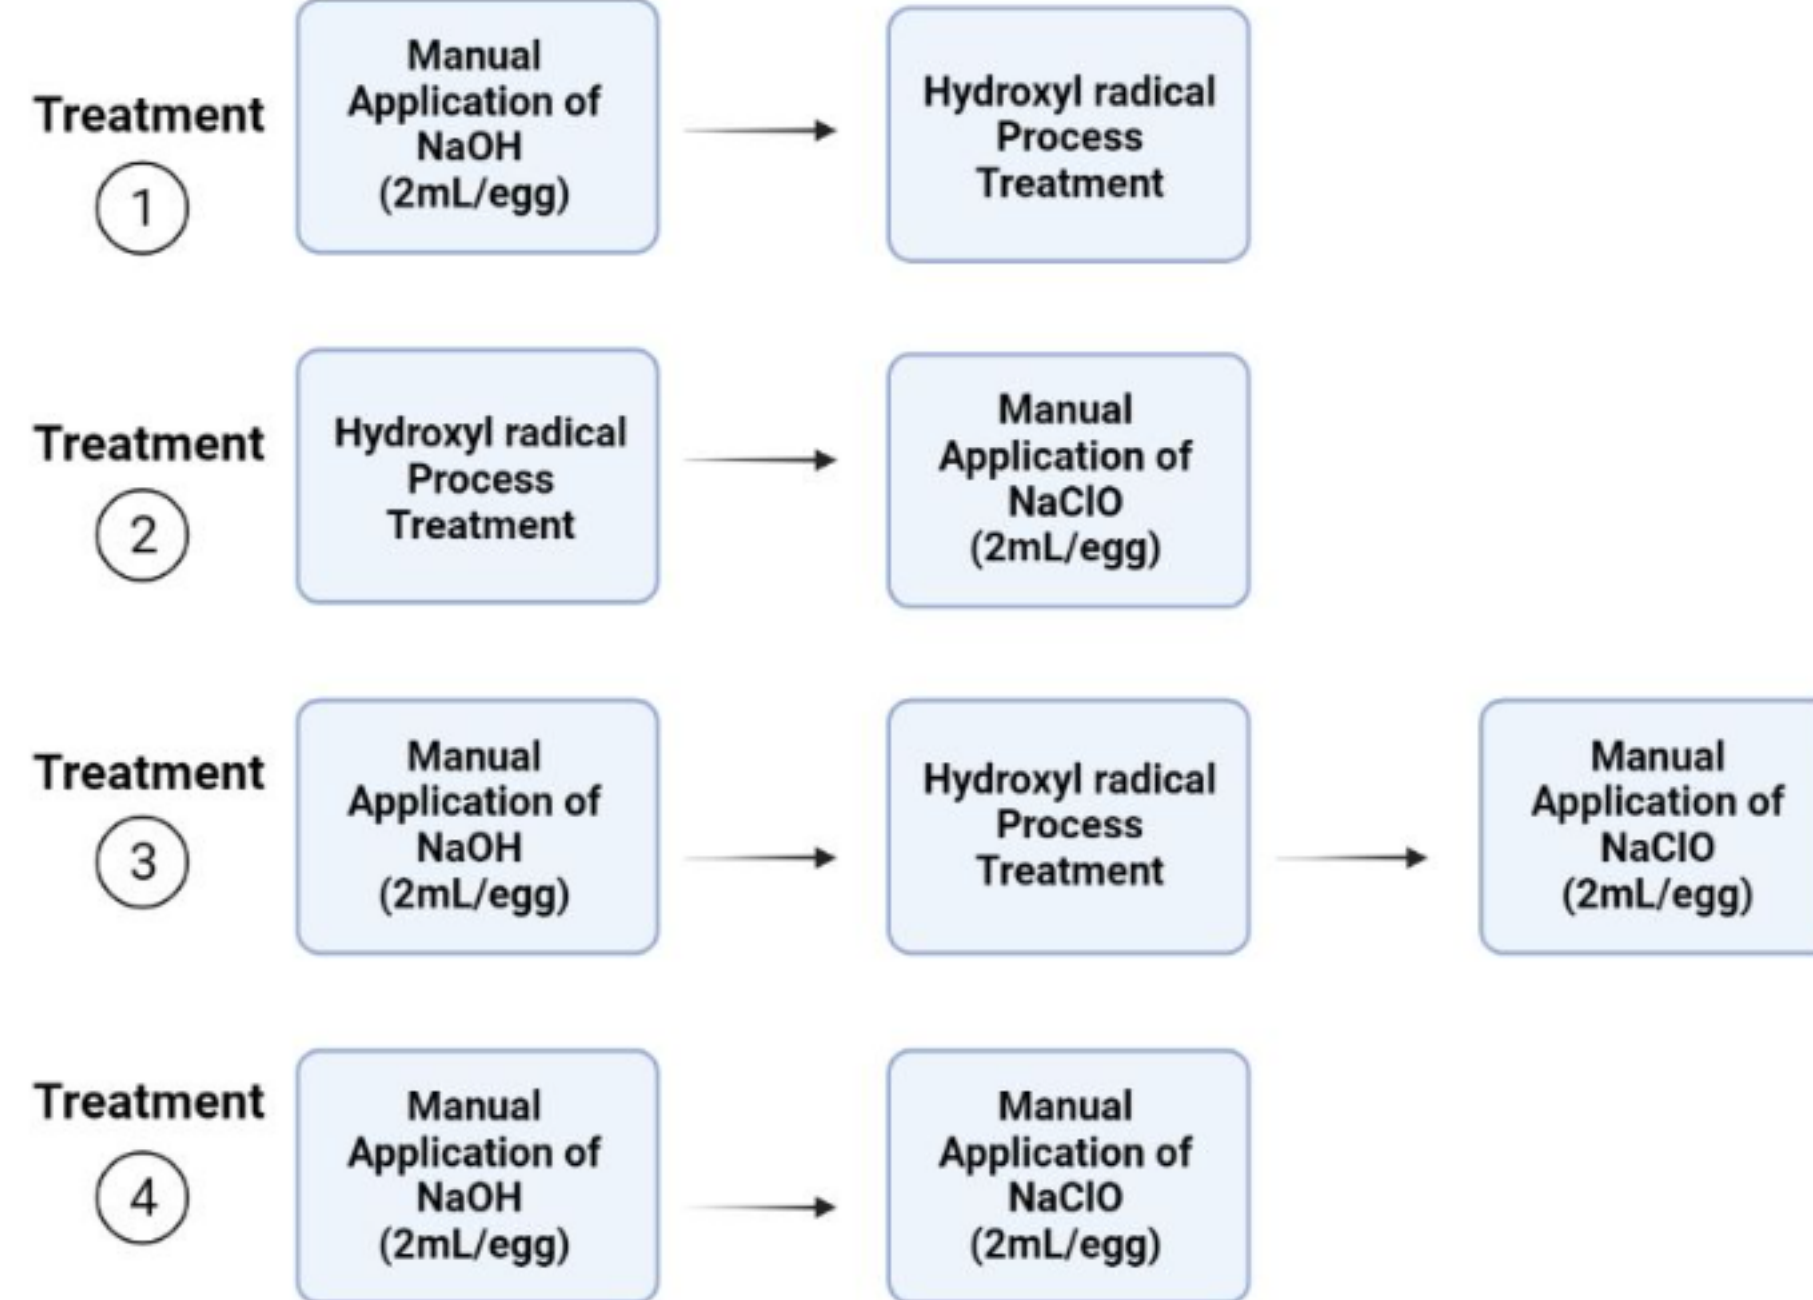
Treatment 1

Manual Application of NaOH (2mL/egg)

Hydroxyl radical Process Treatment

Treatment 2

Hydroxyl radical Process Treatment

Manual Application of NaClO (2mL/egg)

Treatment 3

Manual Application of NaOH (2mL/egg)

Hydroxyl radical Process Treatment

Manual Application of NaClO (2mL/egg)

Treatment 4

Manual Application of NaOH (2mL/egg)

Manual Application of NaClO (2mL/egg)